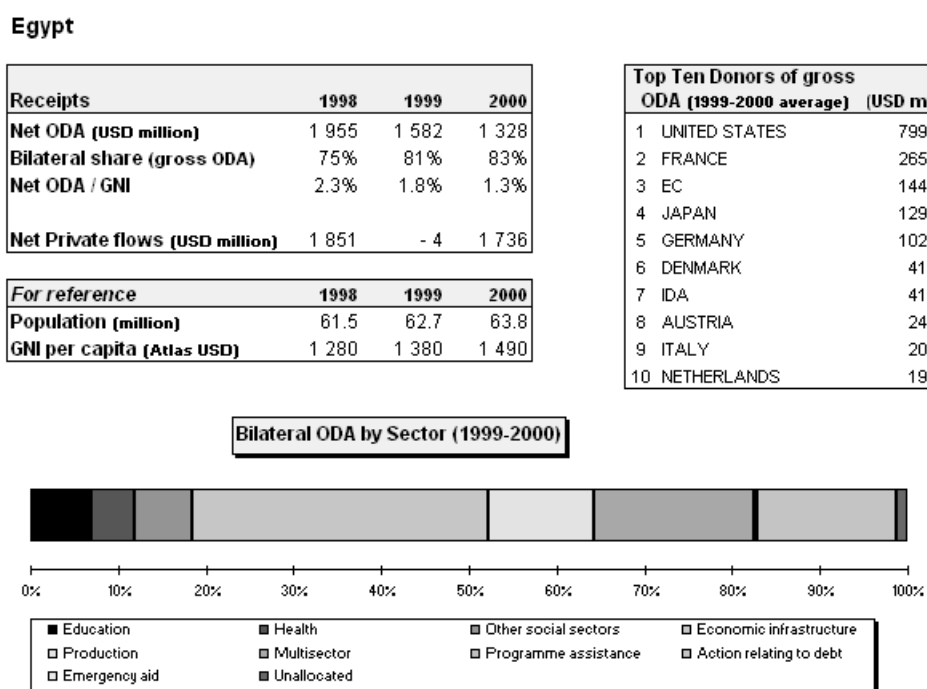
Egypt

| Receipts | 1998 | 1999 | 2000 |
|---|---|---|---|
| Net ODA (USD million) | 1 955 | 1 582 | 1 328 |
| Bilateral share (gross ODA) | 75% | 81% | 83% |
| Net ODA / GNI | 2.3% | 1.8% | 1.3% |
| Net Private flows (USD million) | 1 851 | - 4 | 1 736 |

| For reference | 1998 | 1999 | 2000 |
|---|---|---|---|
| Population (million) | 61.5 | 62.7 | 63.8 |
| GNI per capita (Atlas USD) | 1 280 | 1 380 | 1 490 |

| Top Ten Donors of gross ODA (1999-2000 average) | (USD m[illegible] |
|---|---|
| 1 UNITED STATES | 799 |
| 2 FRANCE | 265 |
| 3 EC | 144 |
| 4 JAPAN | 129 |
| 5 GERMANY | 102 |
| 6 DENMARK | 41 |
| 7 IDA | 41 |
| 8 AUSTRIA | 24 |
| 9 ITALY | 20 |
| 10 NETHERLANDS | 19 |

Bilateral ODA by Sector (1999-2000)

0% 10% 20% 30% 40% 50% 60% 70% 80% 90% 100%

Education
Health
Other social sectors
Economic infrastructure
Production
Multisector
Programme assistance
Action relating to debt
Emergency aid
Unallocated